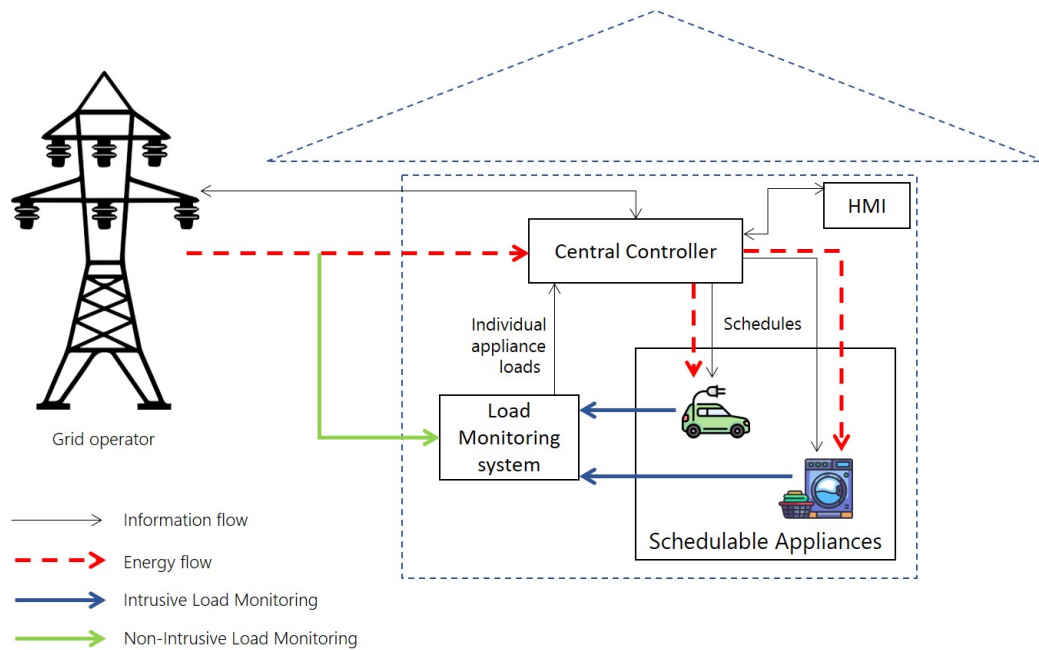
HMI

Central Controller

Individual appliance loads

Schedules

Load Monitoring system

Grid operator

Schedulable Appliances

Information flow

Energy flow

Intrusive Load Monitoring

Non-Intrusive Load Monitoring